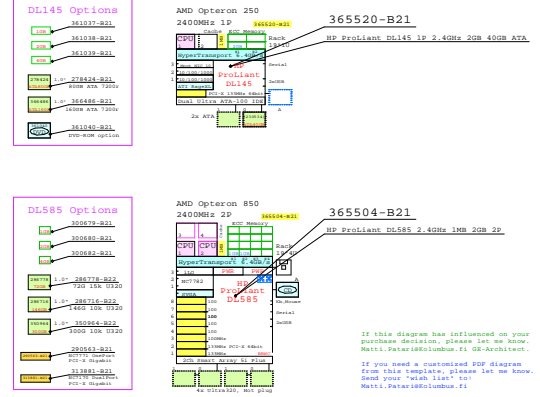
DL145 Options

361037-B21

361038-B21

361039-B21

278424-B21
80GB ATA 7200r

366480-B21
160GB ATA 7200r

361040-B21
DVD-ROM option

AMD Opteron 250
2400MHz 1P

365520-B21

Cache ECC Memory

CPU

Rack
1U

HyperTransport

HP
ProLiant
DL145

Serial

2xUSB

ATI Rage

Dual Ultra ATA-100 IDE

2x ATA

365520-B21
HP ProLiant DL145 1P 2.4GHz 2GB 40GB ATA

DL585 Options

300679-B21

300680-B21

300682-B21

286778-B22
72G 15k U320

286716-B22
146G 10k U320

350964-B22
300G 10k U320

290563-B21
NC7771 GemPort PCI-X Gigabit

313881-B21
NC7170 DualPort PCI-X Gigabit

AMD Opteron 850
2400MHz 2P

365504-B21

ECC Memory

CPU CPU

Rack
4U

HyperTransport 6.4GB/s

HP
ProLiant
DL585

NC7782

SVGA

133MHz PCI-X 64bit

2ch Smart Array 5i Plus

4x Ultra320, Hot plug

Kb,Mouse

Serial

2xUSB

365504-B21
HP ProLiant DL585 2.4GHz 1MB 2GB 2P

If this diagram has influenced on your purchase decision, please let me know. Matti.Patari@Kolumbus.fi GR-Architect.

If you need a customized PDF diagram from this template, please let me know. Send your "wish list" to: Matti.Patari@Kolumbus.fi